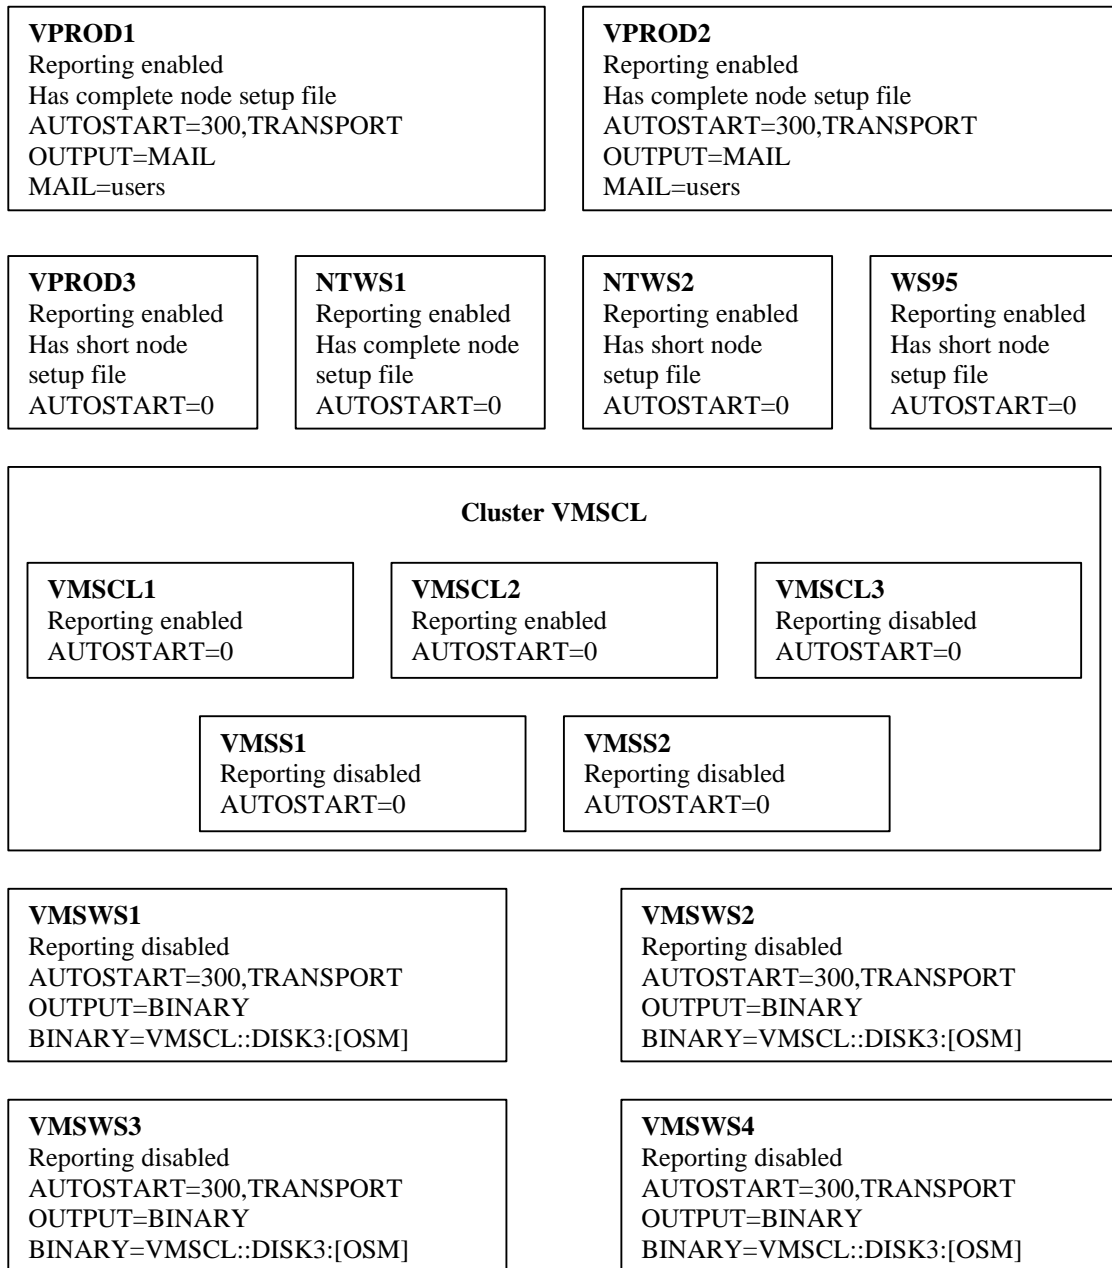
**VPROD1**
Reporting enabled
Has complete node setup file
AUTOSTART=300,TRANSPORT
OUTPUT=MAIL
MAIL=users

**VPROD2**
Reporting enabled
Has complete node setup file
AUTOSTART=300,TRANSPORT
OUTPUT=MAIL
MAIL=users

**VPROD3**
Reporting enabled
Has short node setup file
AUTOSTART=0

**NTWS1**
Reporting enabled
Has complete node setup file
AUTOSTART=0

**NTWS2**
Reporting enabled
Has short node setup file
AUTOSTART=0

**WS95**
Reporting enabled
Has short node setup file
AUTOSTART=0

**Cluster VMSCL**

**VMSCL1**
Reporting enabled
AUTOSTART=0

**VMSCL2**
Reporting enabled
AUTOSTART=0

**VMSCL3**
Reporting disabled
AUTOSTART=0

**VMSS1**
Reporting disabled
AUTOSTART=0

**VMSS2**
Reporting disabled
AUTOSTART=0

**VMSWS1**
Reporting disabled
AUTOSTART=300,TRANSPORT
OUTPUT=BINARY
BINARY=VMSCL::DISK3:[OSM]

**VMSWS2**
Reporting disabled
AUTOSTART=300,TRANSPORT
OUTPUT=BINARY
BINARY=VMSCL::DISK3:[OSM]

**VMSWS3**
Reporting disabled
AUTOSTART=300,TRANSPORT
OUTPUT=BINARY
BINARY=VMSCL::DISK3:[OSM]

**VMSWS4**
Reporting disabled
AUTOSTART=300,TRANSPORT
OUTPUT=BINARY
BINARY=VMSCL::DISK3:[OSM]